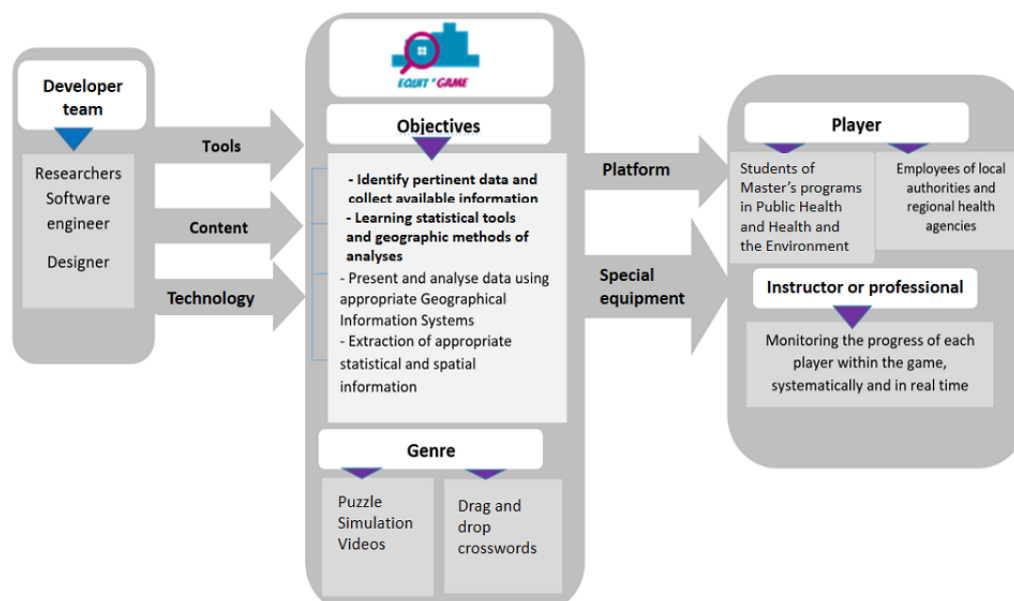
Developer team

Researchers
Software engineer
Designer

Tools

Content

Technology

EQUIT'GAME

Objectives

- Identify pertinent data and collect available information
- Learning statistical tools and geographic methods of analyses
- Present and analyse data using appropriate Geographical Information Systems
- Extraction of appropriate statistical and spatial information

Genre

Puzzle
Simulation
Videos

Drag and drop
crosswords

Platform

Special equipment

Player

Students of Master's programs in Public Health and Health and the Environment

Employees of local authorities and regional health agencies

Instructor or professional

Monitoring the progress of each player within the game, systematically and in real time